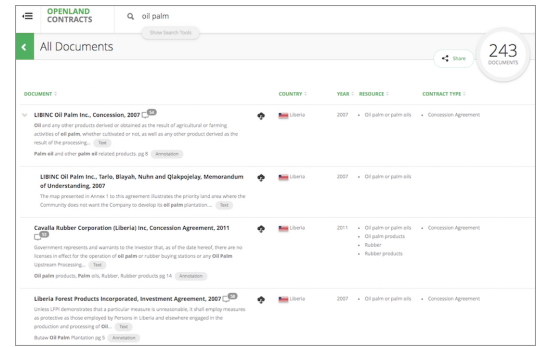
OPENLAND CONTRACTS

oil palm

Show Search Tools

All Documents

Share

243 DOCUMENTS

DOCUMENT

COUNTRY

YEAR

RESOURCE

CONTRACT TYPE

LIBINC Oil Palm Inc., Concession, 2007 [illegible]

Oil and any other products derived or obtained as the result of agricultural or farming activities of oil palm, whether cultivated or not, as well as any other product derived as the result of the processing... Text

Palm oil and other palm oil related products, pg 8 Annotation

Liberia

2007

• Oil palm or palm oils

• Concession Agreement

LIBINC Oil Palm Inc., Tarlo, Blayah, Nuhn and Qlakpojelay, Memorandum of Understanding, 2007

The map presented in Annex 1 to this agreement illustrates the potential land area where the Community does not want the Company to develop its oil palm plantation... Text

Liberia

2007

• Oil palm or palm oils

Cavalla Rubber Corporation (Liberia) Inc, Concession Agreement, 2011 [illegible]

Government represents and warrants to the Investor that, as of the date hereof, there are no licenses in effect for the operation of oil palm or rubber buying stations or any Oil Palm Upstream Processing... Text

Oil palm products, Palm oils, Rubber, Rubber products pg 14 Annotation

Liberia

2011

• Oil palm or palm oils

• Oil palm products

• Rubber

• Rubber products

• Concession Agreement

Liberia Forest Products Incorporated, Investment Agreement, 2007 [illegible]

Unless LFPI demonstrates that a particular measure is unreasonable, it shall employ measures as protective as those employed by Persons in Liberia and elsewhere engaged in the production and processing of Oil... Text

Butaw Oil Palm Plantation pg 5 Annotation

Liberia

2007

• Oil palm or palm oils

• Concession Agreement